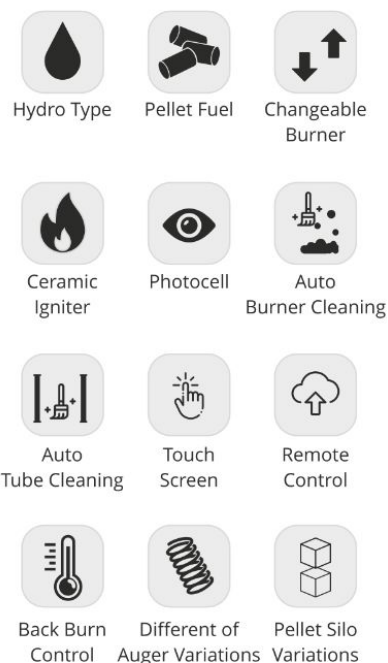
Hydro Type

Pellet Fuel

Changeable Burner

Ceramic Igniter

Photocell

Auto Burner Cleaning

Auto Tube Cleaning

Touch Screen

Remote Control

Back Burn Control

Different of Auger Variations

Pellet Silo Variations